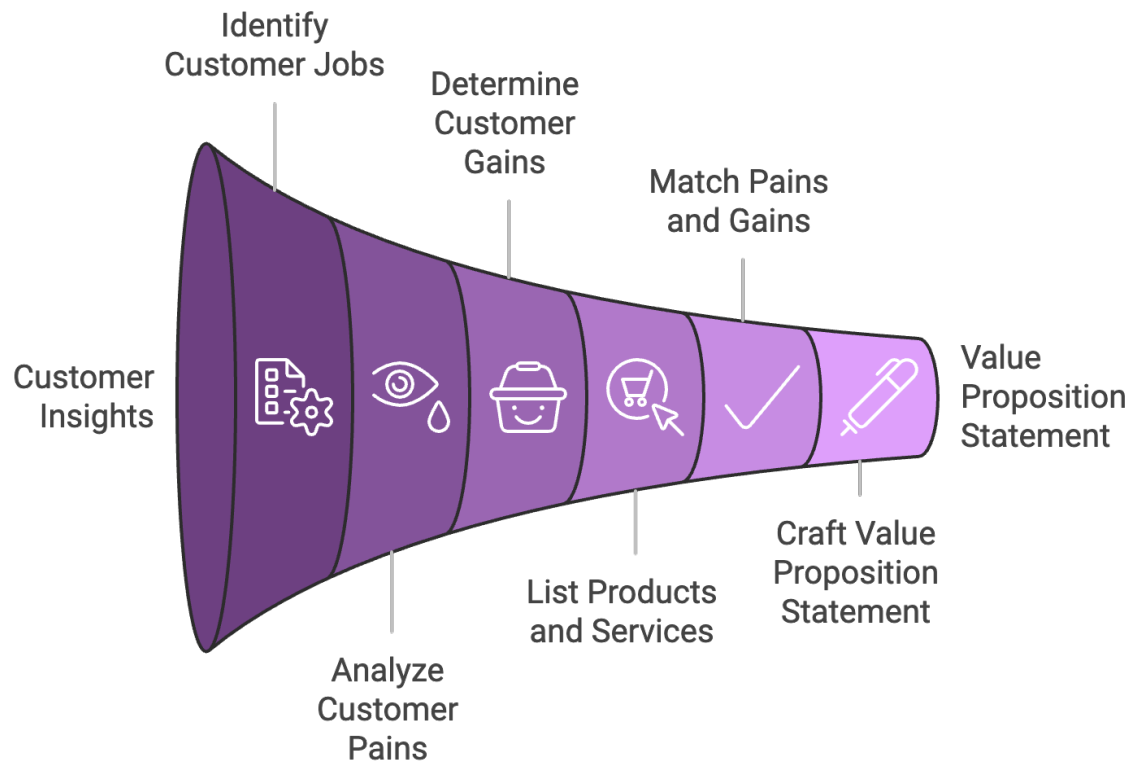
Customer Insights

Identify Customer Jobs

Analyze Customer Pains

Determine Customer Gains

List Products and Services

Match Pains and Gains

Craft Value Proposition Statement

Value Proposition Statement